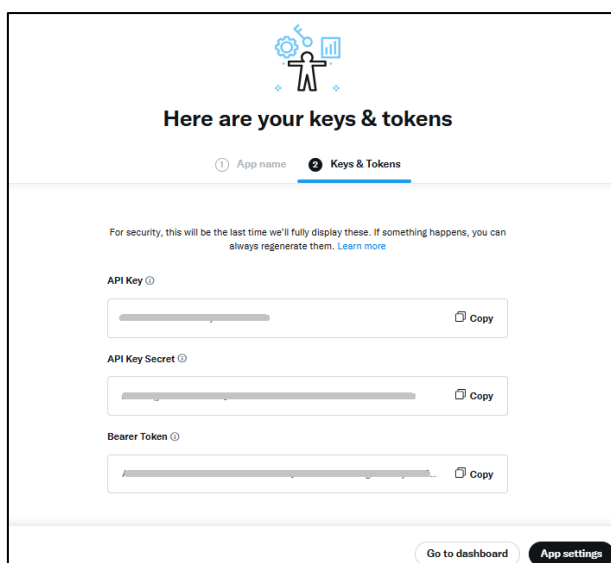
Here are your keys & tokens

1 App name 2 Keys & Tokens

For security, this will be the last time we'll fully display these. If something happens, you can always regenerate them. Learn more

API Key ⓘ

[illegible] Copy

API Key Secret ⓘ

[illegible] Copy

Bearer Token ⓘ

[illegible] Copy

Go to dashboard App settings